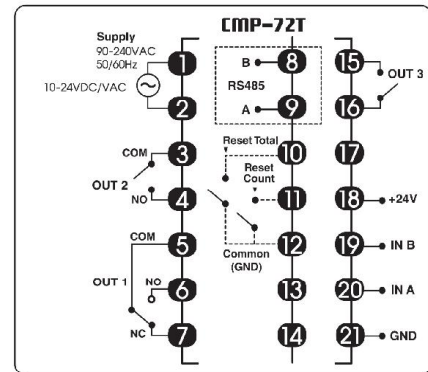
CMP-72T

Supply
90-240VAC
50/60Hz

10-24VDC/VAC

1
2

COM
3
OUT 2
NO
4

COM
5
OUT 1
NO
6
NC
7

B
8
RS485
A
9

Reset Total
10
Reset Count
11
12
Common (GND)
13
14

15
OUT 3
16
17
18
+24V
19
IN B
20
IN A
21
GND